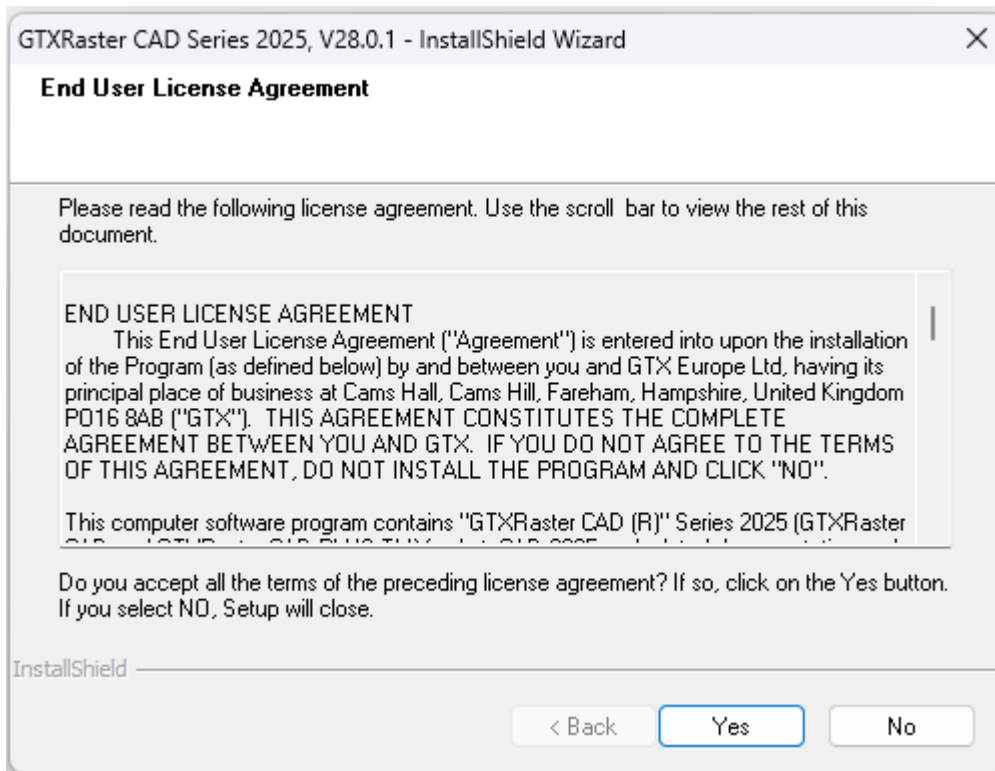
GTXRaster CAD Series 2025, V28.0.1 - InstallShield Wizard

×

End User License Agreement

Please read the following license agreement. Use the scroll bar to view the rest of this document.

END USER LICENSE AGREEMENT
This End User License Agreement ("Agreement") is entered into upon the installation of the Program (as defined below) by and between you and GTX Europe Ltd, having its principal place of business at Cams Hall, Cams Hill, Fareham, Hampshire, United Kingdom PO16 8AB ("GTX"). THIS AGREEMENT CONSTITUTES THE COMPLETE AGREEMENT BETWEEN YOU AND GTX. IF YOU DO NOT AGREE TO THE TERMS OF THIS AGREEMENT, DO NOT INSTALL THE PROGRAM AND CLICK "NO".

This computer software program contains "GTXRaster CAD (R)" Series 2025 (GTXRaster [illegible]

Do you accept all the terms of the preceding license agreement? If so, click on the Yes button. If you select NO, Setup will close.

InstallShield

< Back

Yes

No